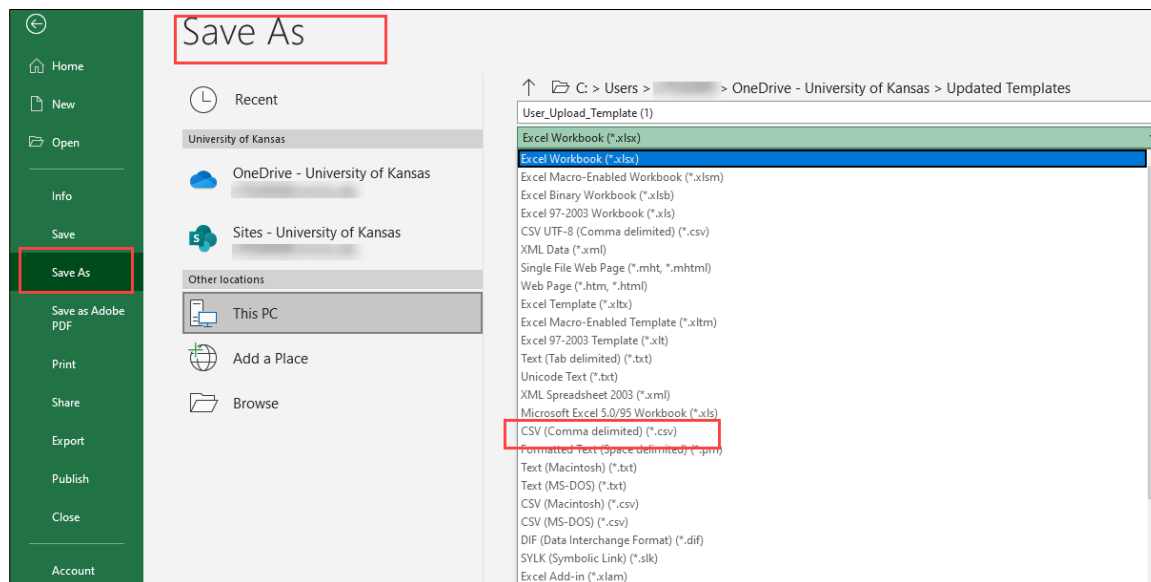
Home

New

Open

Info

Save

Save As

Save as Adobe PDF

Print

Share

Export

Publish

Close

Account

Save As

Recent

University of Kansas

OneDrive - University of Kansas

Sites - University of Kansas

Other locations

This PC

Add a Place

Browse

C: > Users > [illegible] > OneDrive - University of Kansas > Updated Templates

User_Upload_Template (1)

Excel Workbook (*.xlsx)

Excel Workbook (*.xlsx)
Excel Macro-Enabled Workbook (*.xlsm)
Excel Binary Workbook (*.xlsb)
Excel 97-2003 Workbook (*.xls)
CSV UTF-8 (Comma delimited) (*.csv)
XML Data (*.xml)
Single File Web Page (*.mht, *.mhtml)
Web Page (*.htm, *.html)
Excel Template (*.xltx)
Excel Macro-Enabled Template (*.xltm)
Excel 97-2003 Template (*.xlt)
Text (Tab delimited) (*.txt)
Unicode Text (*.txt)
XML Spreadsheet 2003 (*.xml)
Microsoft Excel 5.0/95 Workbook (*.xls)
CSV (Comma delimited) (*.csv)
Formatted Text (Space delimited) (*.prn)
Text (Macintosh) (*.txt)
Text (MS-DOS) (*.txt)
CSV (Macintosh) (*.csv)
CSV (MS-DOS) (*.csv)
DIF (Data Interchange Format) (*.dif)
SYLK (Symbolic Link) (*.slk)
Excel Add-in (*.xlam)